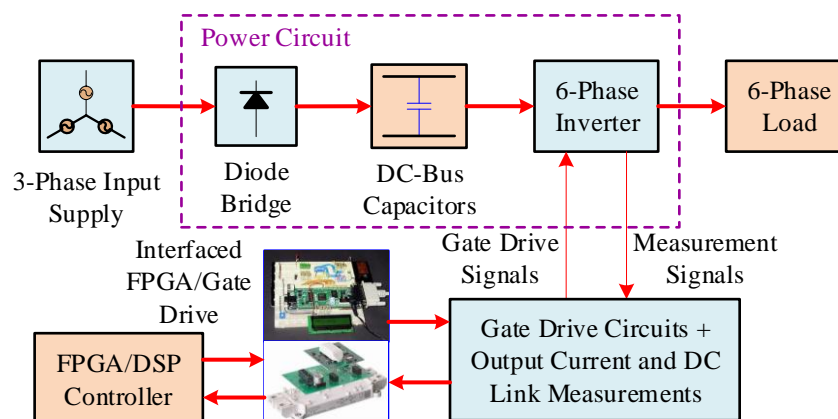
Power Circuit

3-Phase Input Supply

Diode Bridge

DC-Bus Capacitors

6-Phase Inverter

6-Phase Load

Interfaced FPGA/Gate Drive

Gate Drive Signals

Measurement Signals

FPGA/DSP Controller

Gate Drive Circuits + Output Current and DC Link Measurements